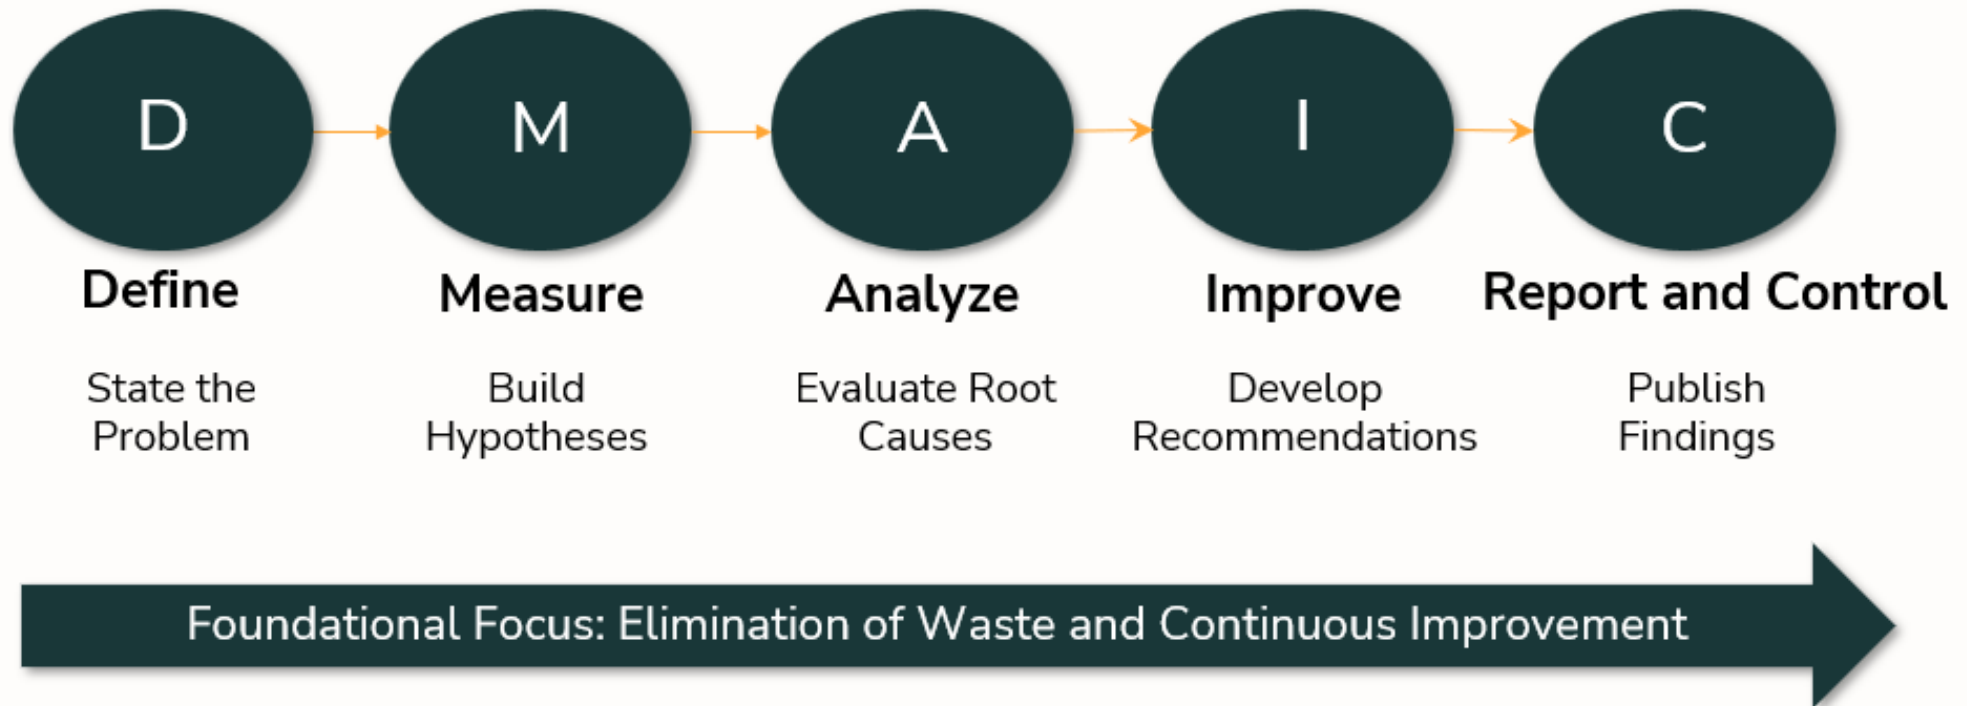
D

M

A

I

C

Define

State the Problem

Measure

Build Hypotheses

Analyze

Evaluate Root Causes

Improve

Develop Recommendations

Report and Control

Publish Findings

Foundational Focus: Elimination of Waste and Continuous Improvement